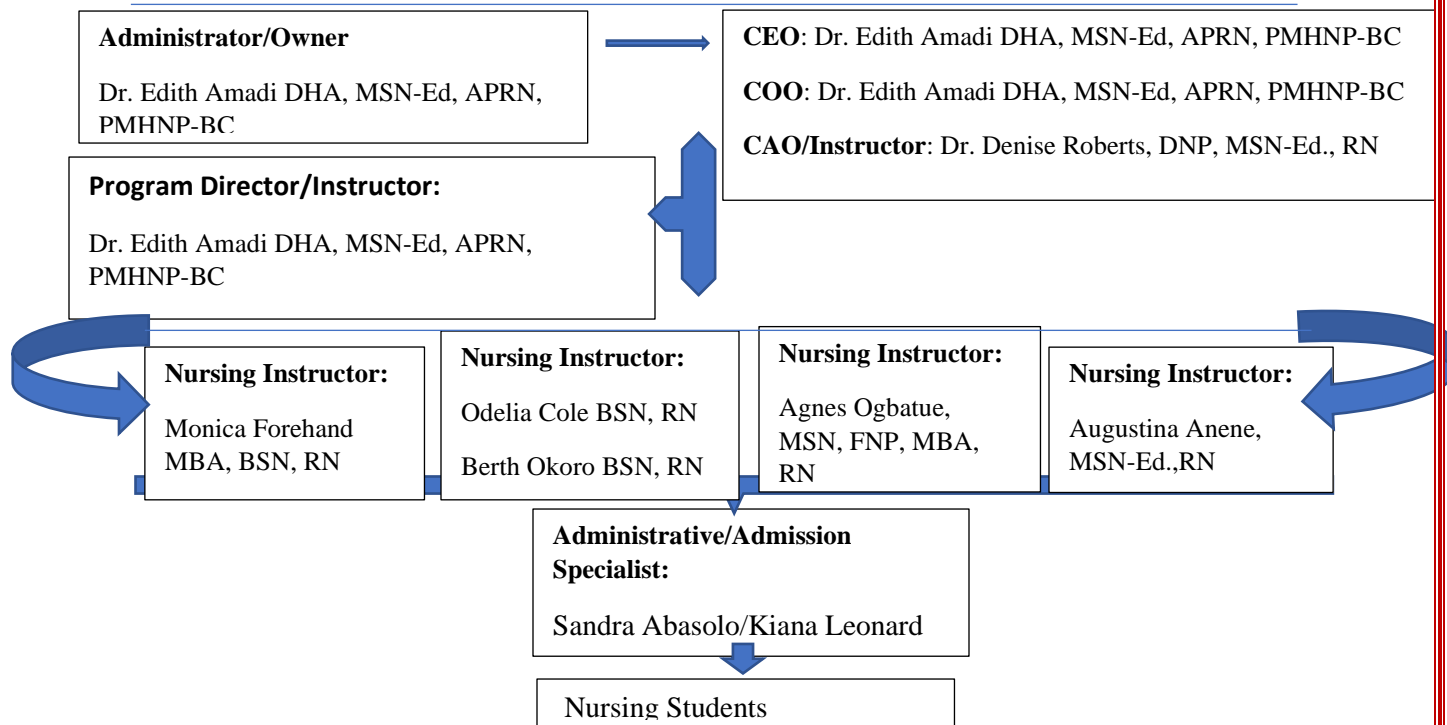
**Administrator/Owner**

Dr. Edith Amadi DHA, MSN-Ed, APRN, PMHNP-BC

**CEO**: Dr. Edith Amadi DHA, MSN-Ed, APRN, PMHNP-BC

**COO**: Dr. Edith Amadi DHA, MSN-Ed, APRN, PMHNP-BC

**CAO/Instructor**: Dr. Denise Roberts, DNP, MSN-Ed., RN

**Program Director/Instructor:**

Dr. Edith Amadi DHA, MSN-Ed, APRN, PMHNP-BC

**Nursing Instructor:**

Monica Forehand MBA, BSN, RN

**Nursing Instructor:**

Odelia Cole BSN, RN

Berth Okoro BSN, RN

**Nursing Instructor:**

Agnes Ogbatue, MSN, FNP, MBA, RN

**Nursing Instructor:**

Augustina Anene, MSN-Ed.,RN

**Administrative/Admission Specialist:**

Sandra Abasolo/Kiana Leonard

Nursing Students